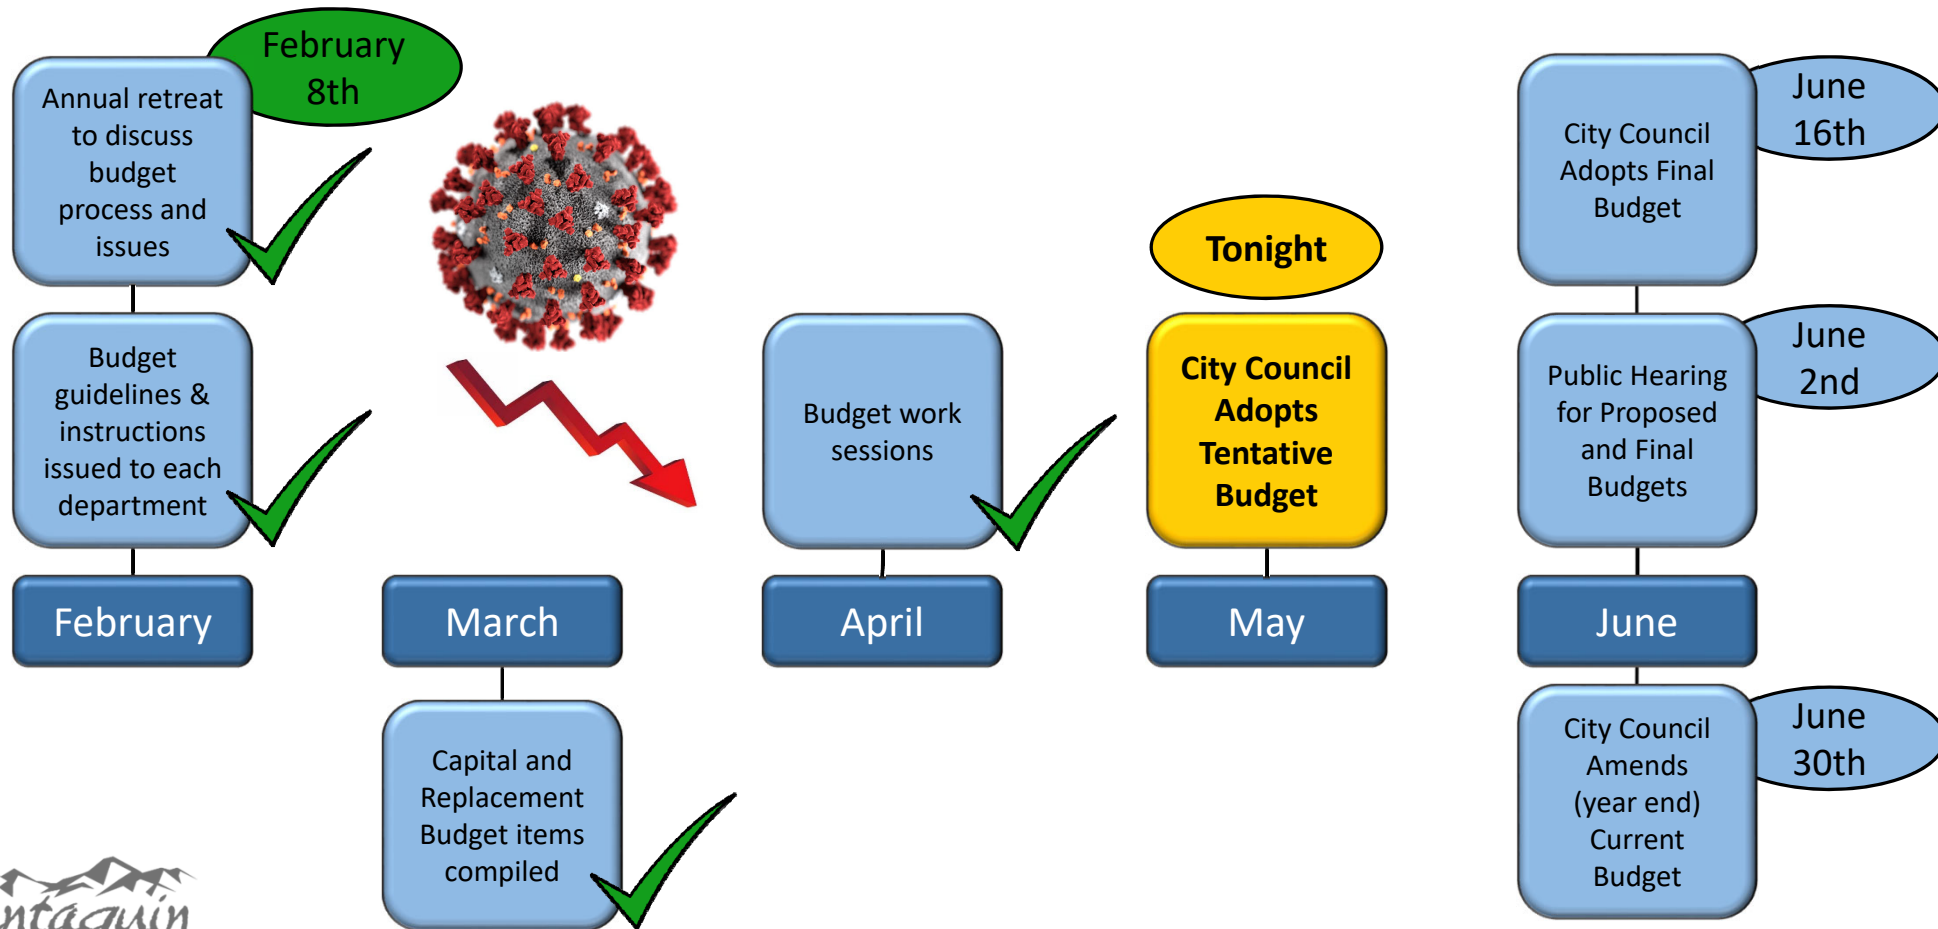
February 8th

Annual retreat to discuss budget process and issues

Budget guidelines & instructions issued to each department

February

March

Capital and Replacement Budget items compiled

Budget work sessions

April

Tonight

City Council Adopts Tentative Budget

May

June 16th

City Council Adopts Final Budget

June 2nd

Public Hearing for Proposed and Final Budgets

June

June 30th

City Council Amends (year end) Current Budget

ntaquin